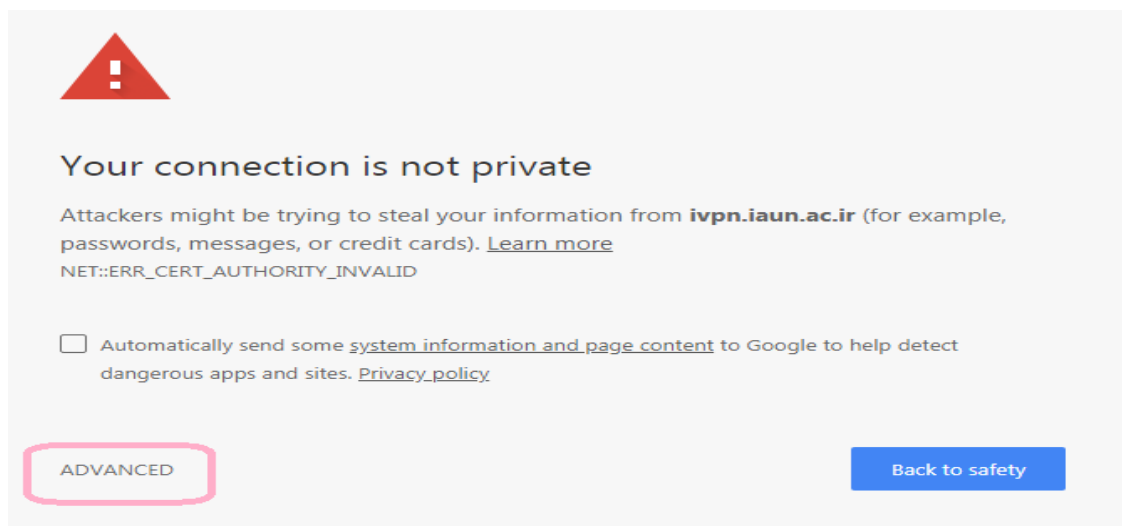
Your connection is not private

Attackers might be trying to steal your information from **ivpn.iaun.ac.ir** (for example, passwords, messages, or credit cards). Learn more

NET::ERR_CERT_AUTHORITY_INVALID

Automatically send some system information and page content to Google to help detect dangerous apps and sites. Privacy policy

ADVANCED

Back to safety